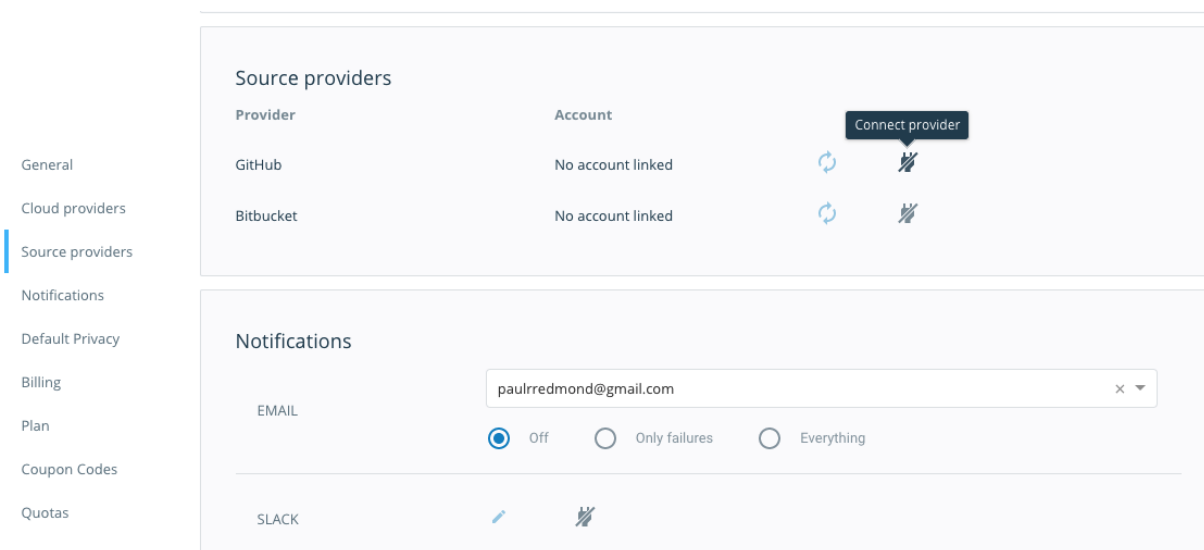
General
Cloud providers
Source providers
Notifications
Default Privacy
Billing
Plan
Coupon Codes
Quotas

Source providers

| Provider | Account |
|---|---|
| GitHub | No account linked |
| Bitbucket | No account linked |

Connect provider

Notifications

EMAIL

paulrredmond@gmail.com

Off Only failures Everything

SLACK